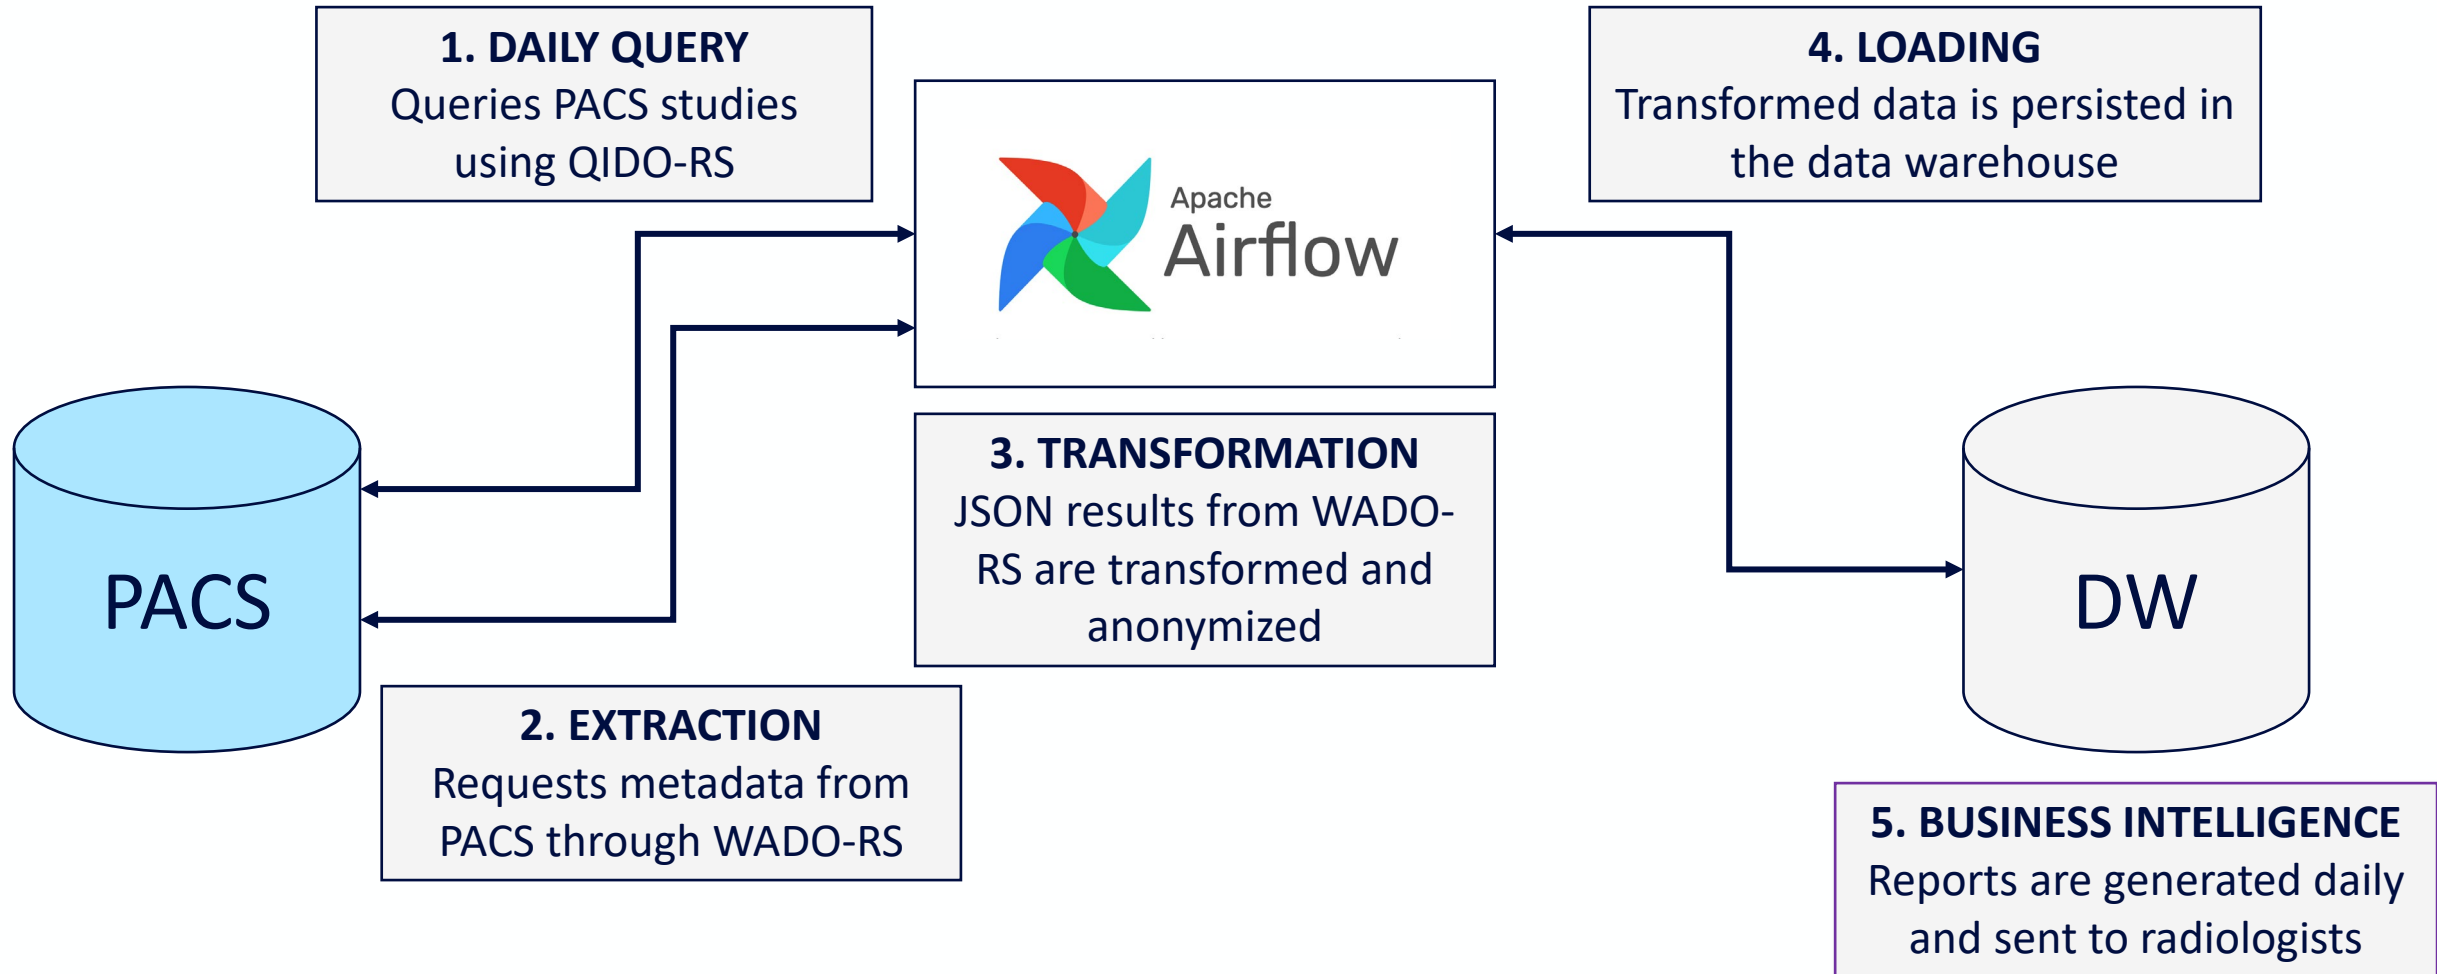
1. DAILY QUERY
Queries PACS studies using QIDO-RS

Apache
Airflow

4. LOADING
Transformed data is persisted in the data warehouse

PACS

3. TRANSFORMATION
JSON results from WADO-RS are transformed and anonymized

DW

2. EXTRACTION
Requests metadata from PACS through WADO-RS

5. BUSINESS INTELLIGENCE
Reports are generated daily and sent to radiologists